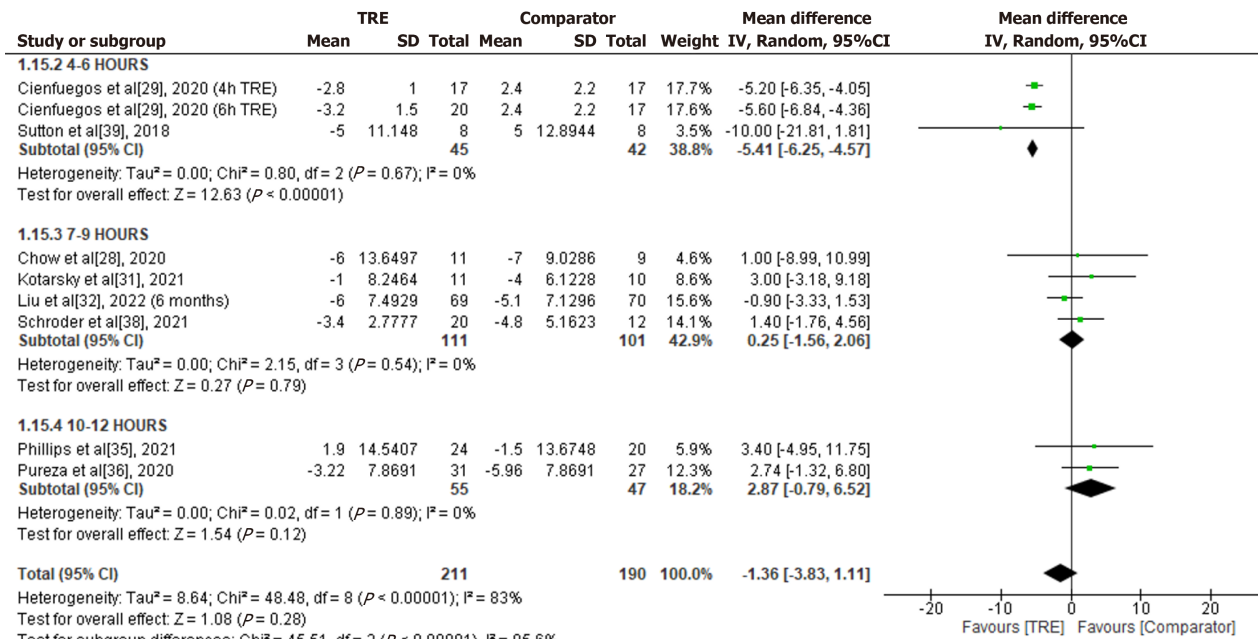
| Study or subgroup | TRE Mean | TRE SD | TRE Total | Comparator Mean | Comparator SD | Comparator Total | Weight | Mean difference IV, Random, 95%CI |
|---|---|---|---|---|---|---|---|---|
| **1.15.2 4-6 HOURS** | | | | | | | | |
| Cienfuegos et al[29], 2020 (4h TRE) | -2.8 | 1 | 17 | 2.4 | 2.2 | 17 | 17.7% | -5.20 [-6.35, -4.05] |
| Cienfuegos et al[29], 2020 (6h TRE) | -3.2 | 1.5 | 20 | 2.4 | 2.2 | 17 | 17.6% | -5.60 [-6.84, -4.36] |
| Sutton et al[39], 2018 | -5 | 11.148 | 8 | 5 | 12.8944 | 8 | 3.5% | -10.00 [-21.81, 1.81] |
| **Subtotal (95% CI)** | | | **45** | | | **42** | **38.8%** | **-5.41 [-6.25, -4.57]** |
| Heterogeneity: Tau² = 0.00; Chi² = 0.80, df = 2 ($P$ = 0.67); I² = 0% | | | | | | | | |
| Test for overall effect: Z = 12.63 ($P$ < 0.00001) | | | | | | | | |
| **1.15.3 7-9 HOURS** | | | | | | | | |
| Chow et al[28], 2020 | -6 | 13.6497 | 11 | -7 | 9.0286 | 9 | 4.6% | 1.00 [-8.99, 10.99] |
| Kotarsky et al[31], 2021 | -1 | 8.2464 | 11 | -4 | 6.1228 | 10 | 8.6% | 3.00 [-3.18, 9.18] |
| Liu et al[32], 2022 (6 months) | -6 | 7.4929 | 69 | -5.1 | 7.1296 | 70 | 15.6% | -0.90 [-3.33, 1.53] |
| Schroder et al[38], 2021 | -3.4 | 2.7777 | 20 | -4.8 | 5.1623 | 12 | 14.1% | 1.40 [-1.76, 4.56] |
| **Subtotal (95% CI)** | | | **111** | | | **101** | **42.9%** | **0.25 [-1.56, 2.06]** |
| Heterogeneity: Tau² = 0.00; Chi² = 2.15, df = 3 ($P$ = 0.54); I² = 0% | | | | | | | | |
| Test for overall effect: Z = 0.27 ($P$ = 0.79) | | | | | | | | |
| **1.15.4 10-12 HOURS** | | | | | | | | |
| Phillips et al[35], 2021 | 1.9 | 14.5407 | 24 | -1.5 | 13.6748 | 20 | 5.9% | 3.40 [-4.95, 11.75] |
| Pureza et al[36], 2020 | -3.22 | 7.8691 | 31 | -5.96 | 7.8691 | 27 | 12.3% | 2.74 [-1.32, 6.80] |
| **Subtotal (95% CI)** | | | **55** | | | **47** | **18.2%** | **2.87 [-0.79, 6.52]** |
| Heterogeneity: Tau² = 0.00; Chi² = 0.02, df = 1 ($P$ = 0.89); I² = 0% | | | | | | | | |
| Test for overall effect: Z = 1.54 ($P$ = 0.12) | | | | | | | | |
| **Total (95% CI)** | | | **211** | | | **190** | **100.0%** | **-1.36 [-3.83, 1.11]** |

Heterogeneity: Tau² = 8.64; Chi² = 48.48, df = 8 ($P$ < 0.00001); I² = 83%
Test for overall effect: Z = 1.08 ($P$ = 0.28)
Test for subgroup differences: Chi² = 45.51, df = 2 ($P$ < 0.00001), I² = 95.6%

Mean difference
IV, Random, 95%CI

-20 -10 0 10 20
Favours [TRE] Favours [Comparator]